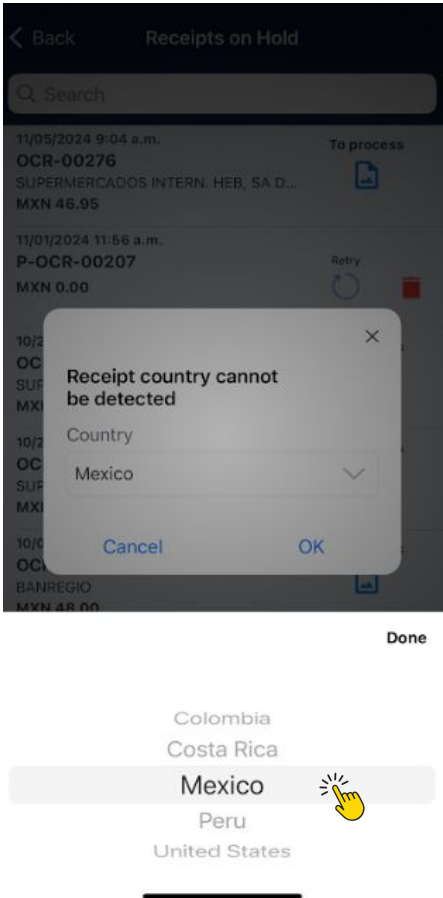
Back

Receipts on Hold

Search

11/05/2024 9:04 a.m.
OCR-00276
SUPERMERCADOS INTERN. HEB, SA D...
MXN 46.95

To process

11/01/2024 11:56 a.m.
P-OCR-00207
MXN 0.00

Retry

10/2
OC
SUP
MXN

10/2
OC
SUP
MXN

10/0
OCR
BANREGIO
MXN 48.00

Receipt country cannot be detected

Country

Mexico

Cancel

OK

Done

Colombia
Costa Rica
Mexico
Peru
United States